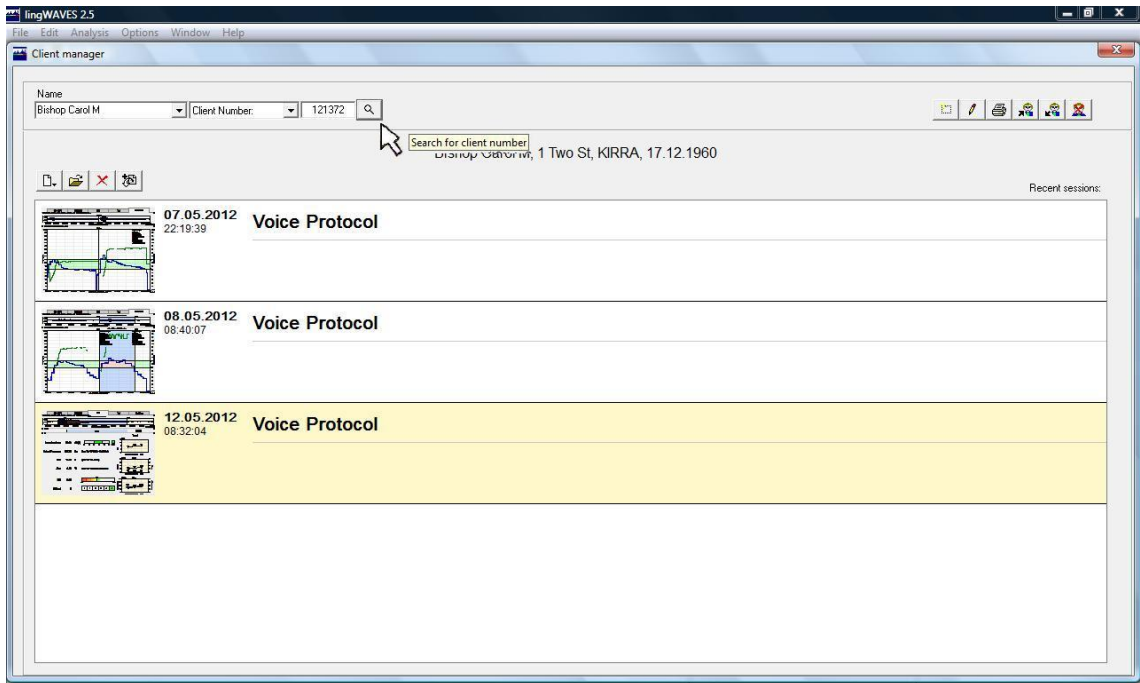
lingWAVES 2.5
File Edit Analysis Options Window Help
Client manager

Name
Bishop Carol M
Client Number:
121372

Search for client number
Bishop Carol M, 1 Two St, KIRRA, 17.12.1960

Recent sessions:

07.05.2012
22:19:39
Voice Protocol

08.05.2012
08:40:07
Voice Protocol

12.05.2012
08:32:04
Voice Protocol